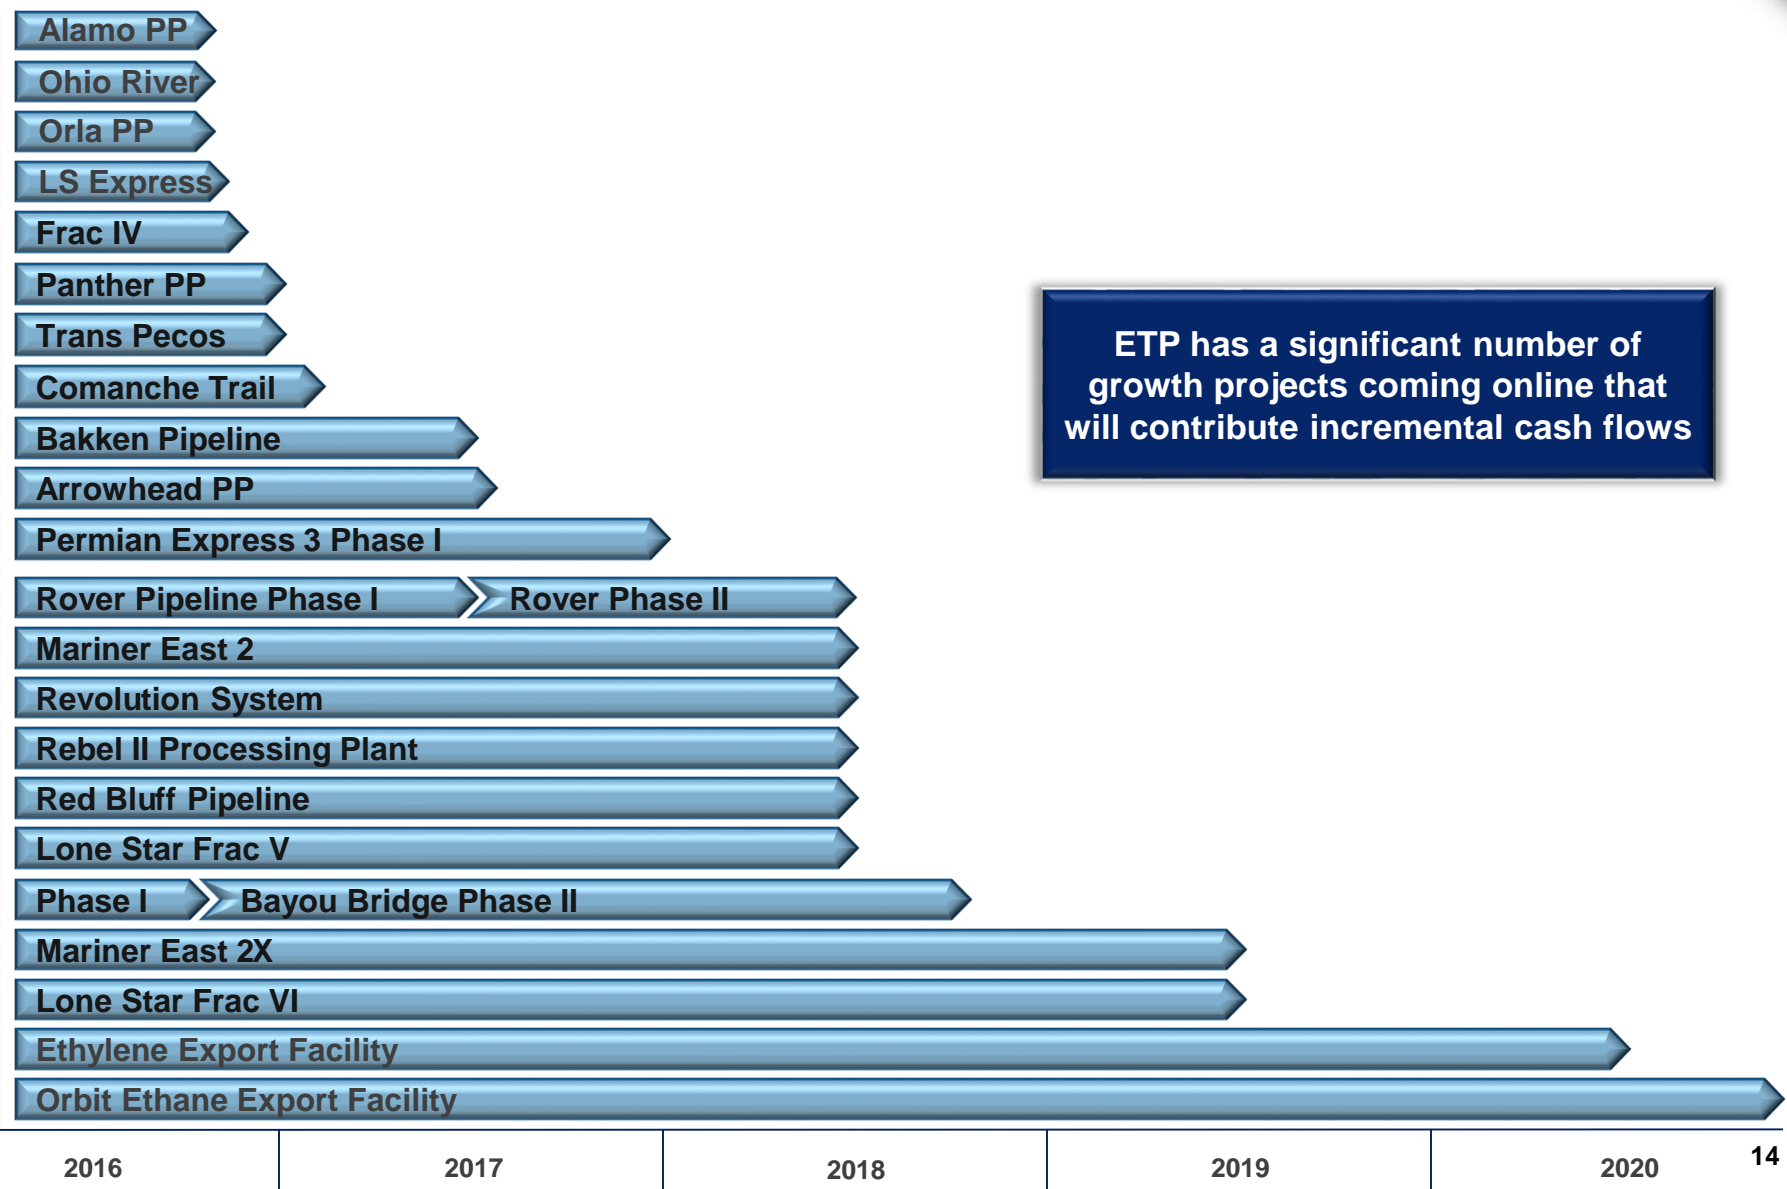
Alamo PP
Ohio River
Orla PP
LS Express
Frac IV
Panther PP
Trans Pecos
Comanche Trail
Bakken Pipeline
Arrowhead PP
Permian Express 3 Phase I
Rover Pipeline Phase I
Rover Phase II
Mariner East 2
Revolution System
Rebel II Processing Plant
Red Bluff Pipeline
Lone Star Frac V
Phase I
Bayou Bridge Phase II
Mariner East 2X
Lone Star Frac VI
Ethylene Export Facility
Orbit Ethane Export Facility

ETP has a significant number of growth projects coming online that will contribute incremental cash flows

2016
2017
2018
2019
2020

14